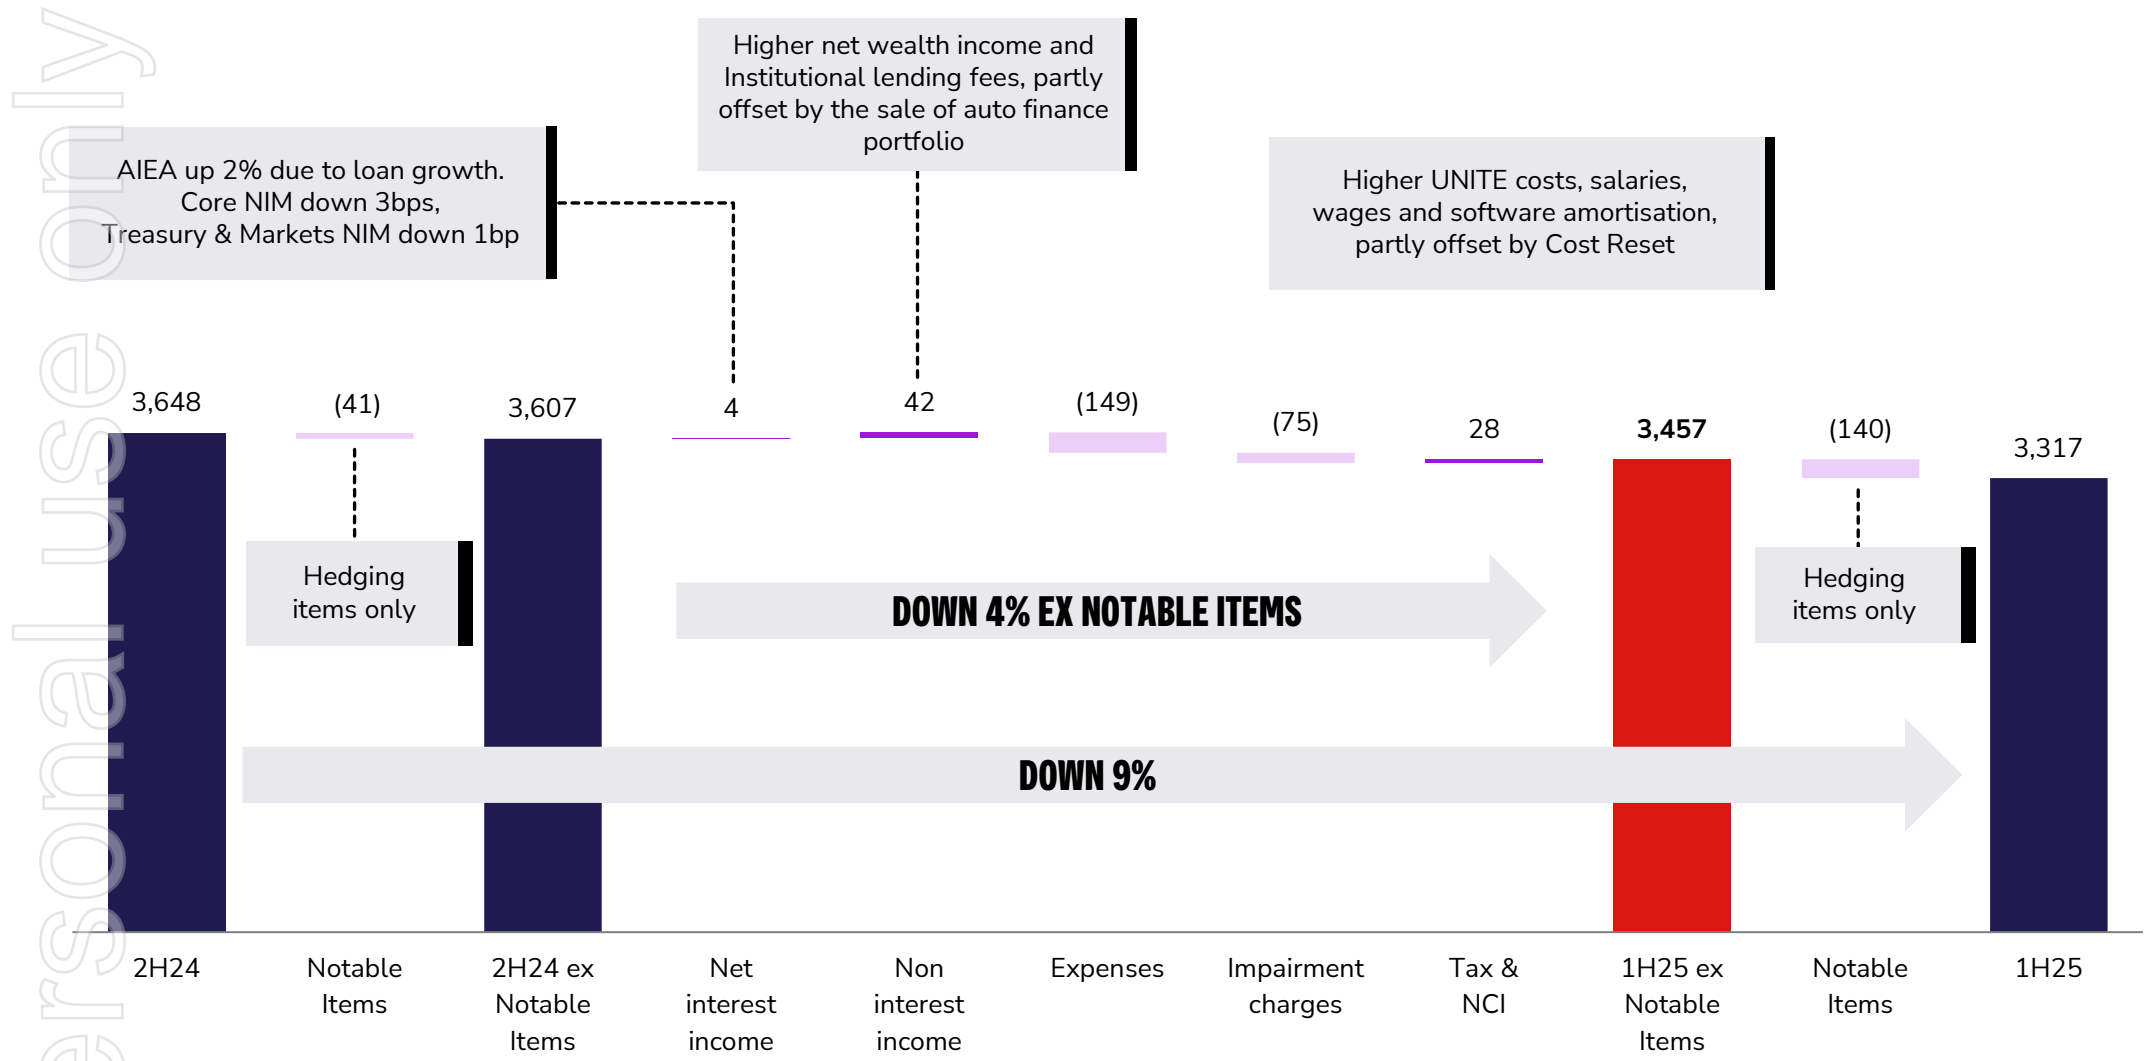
ersonal use only

Higher net wealth income and Institutional lending fees, partly offset by the sale of auto finance portfolio

AIEA up 2% due to loan growth. Core NIM down 3bps, Treasury & Markets NIM down 1bp

Higher UNITE costs, salaries, wages and software amortisation, partly offset by Cost Reset

3,648
(41)
3,607
4
42
(149)
(75)
28
3,457
(140)
3,317

Hedging items only

DOWN 4% EX NOTABLE ITEMS

Hedging items only

DOWN 9%

2H24
Notable Items
2H24 ex Notable Items
Net interest income
Non interest income
Expenses
Impairment charges
Tax & NCI
1H25 ex Notable Items
Notable Items
1H25